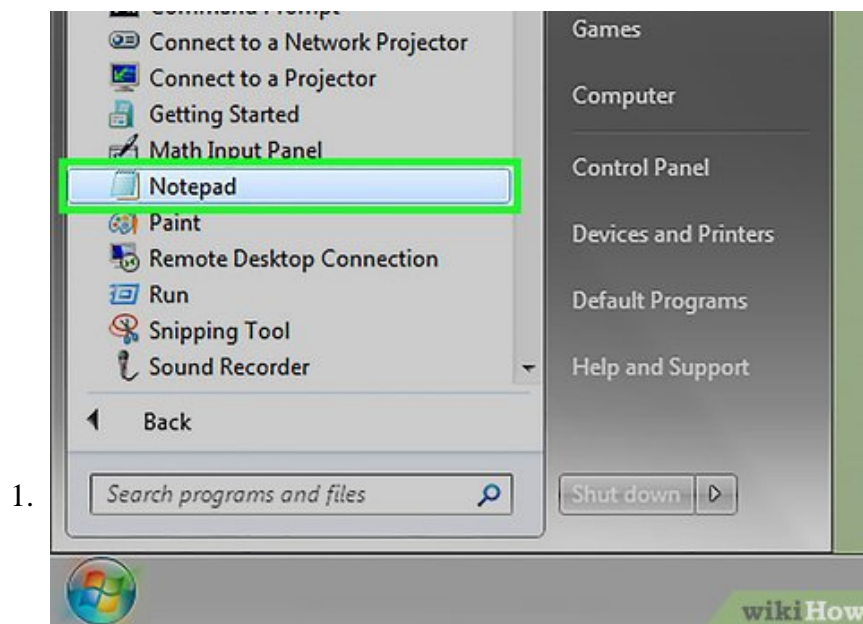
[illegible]

Connect to a Network Projector

Connect to a Projector

Getting Started

Math Input Panel

Notepad

Paint

Remote Desktop Connection

Run

Snipping Tool

Sound Recorder

Back

Search programs and files

Games

Computer

Control Panel

Devices and Printers

Default Programs

Help and Support

Shut down

1.

wikiHow